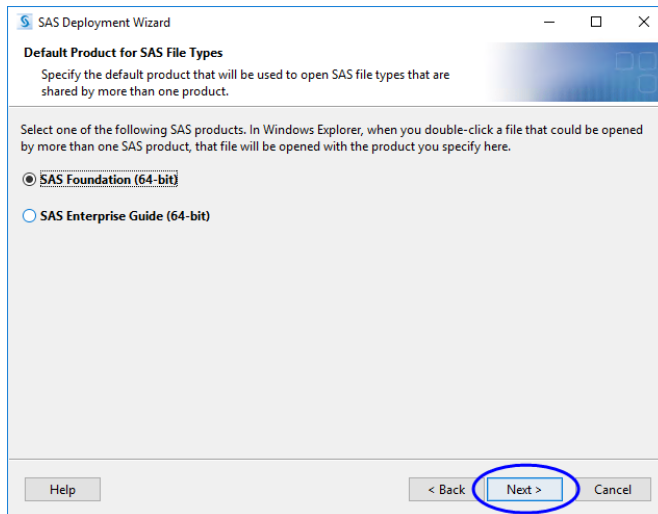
SAS Deployment Wizard

Default Product for SAS File Types

Specify the default product that will be used to open SAS file types that are shared by more than one product.

Select one of the following SAS products. In Windows Explorer, when you double-click a file that could be opened by more than one SAS product, that file will be opened with the product you specify here.

SAS Foundation (64-bit)

SAS Enterprise Guide (64-bit)

Help

< Back

Next >

Cancel